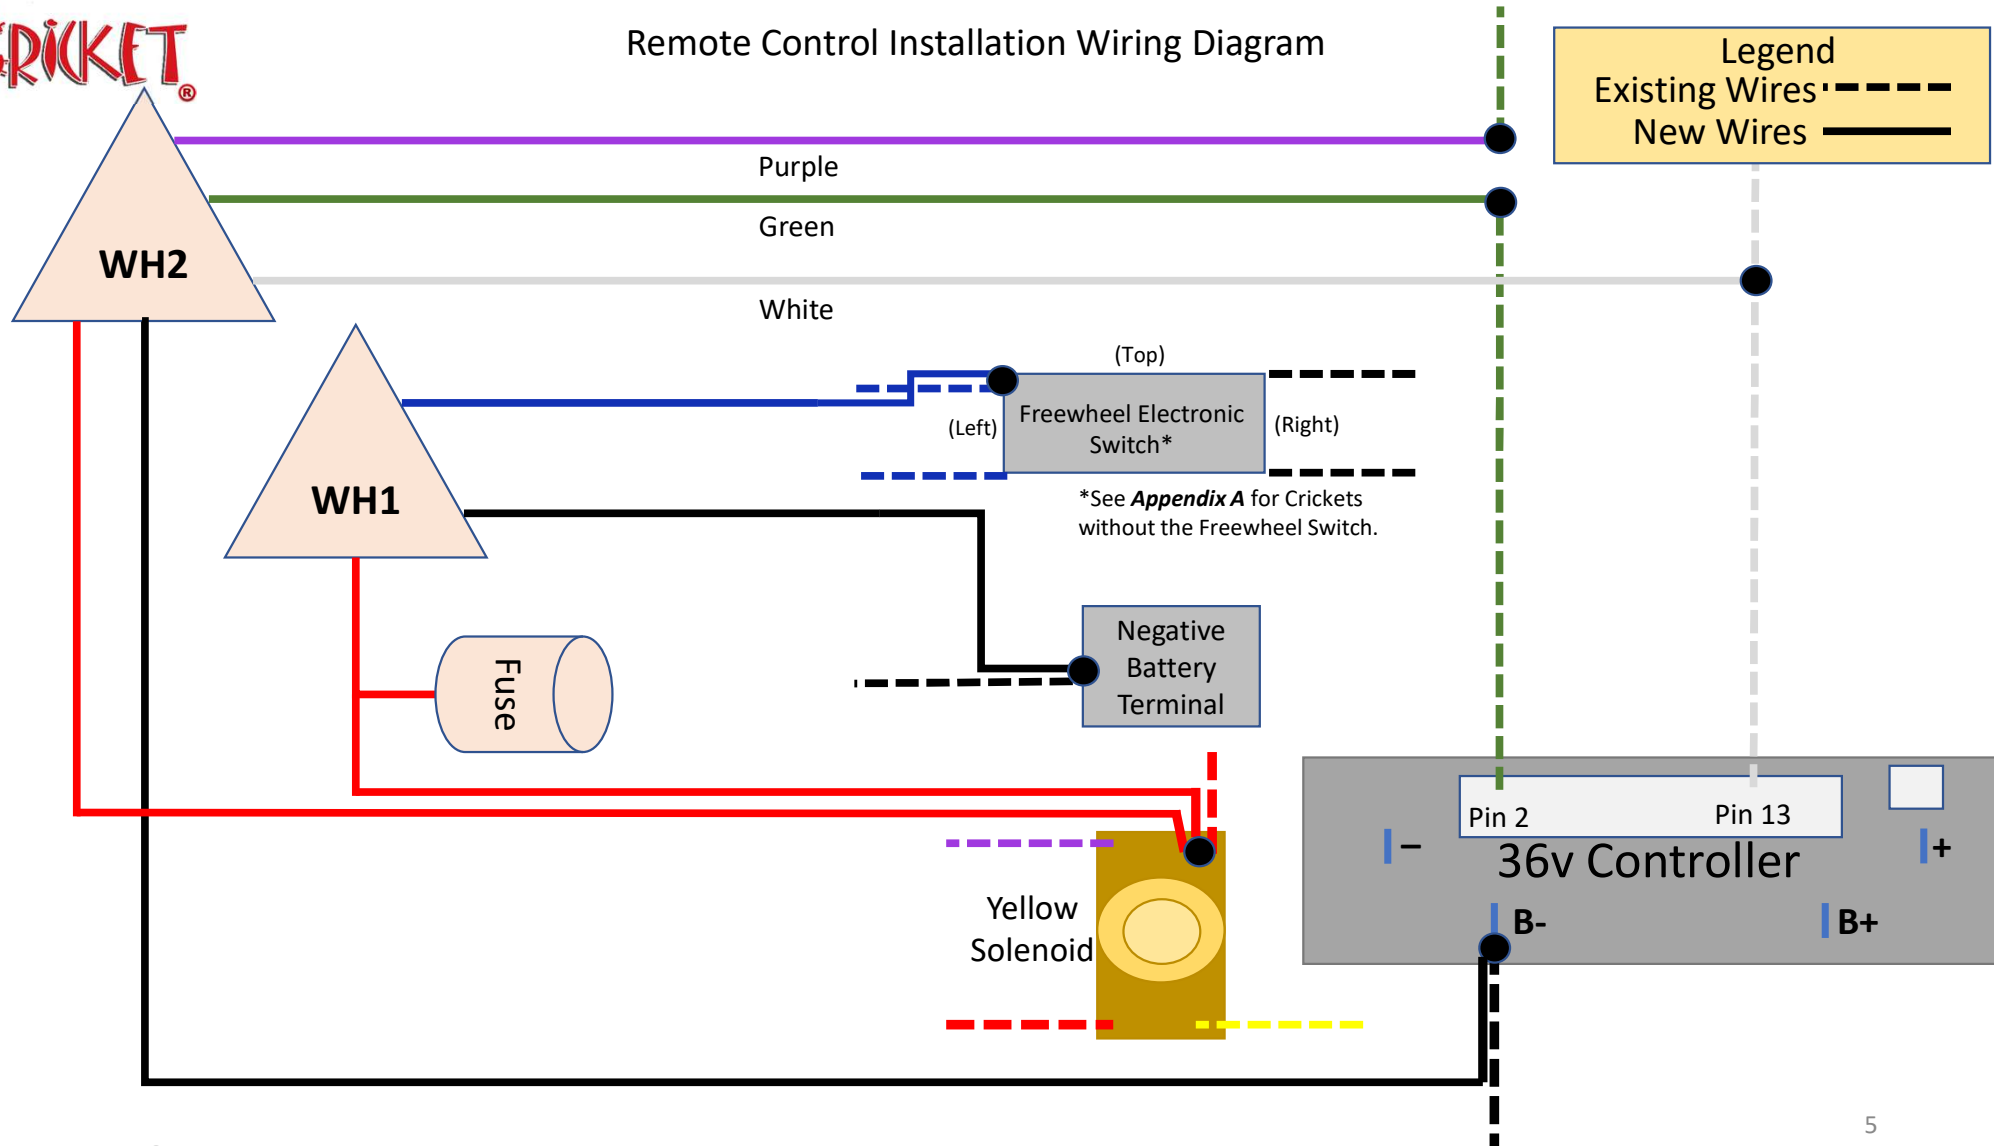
RICKET®

Remote Control Installation Wiring Diagram

Legend
Existing Wires
New Wires

Purple

Green

White

WH2

WH1

(Top)

(Left)

Freewheel Electronic Switch*

(Right)

*See ***Appendix A*** for Crickets without the Freewheel Switch.

Fuse

Negative Battery Terminal

Yellow Solenoid

Pin 2

Pin 13

–

+

36v Controller

B-

B+

5